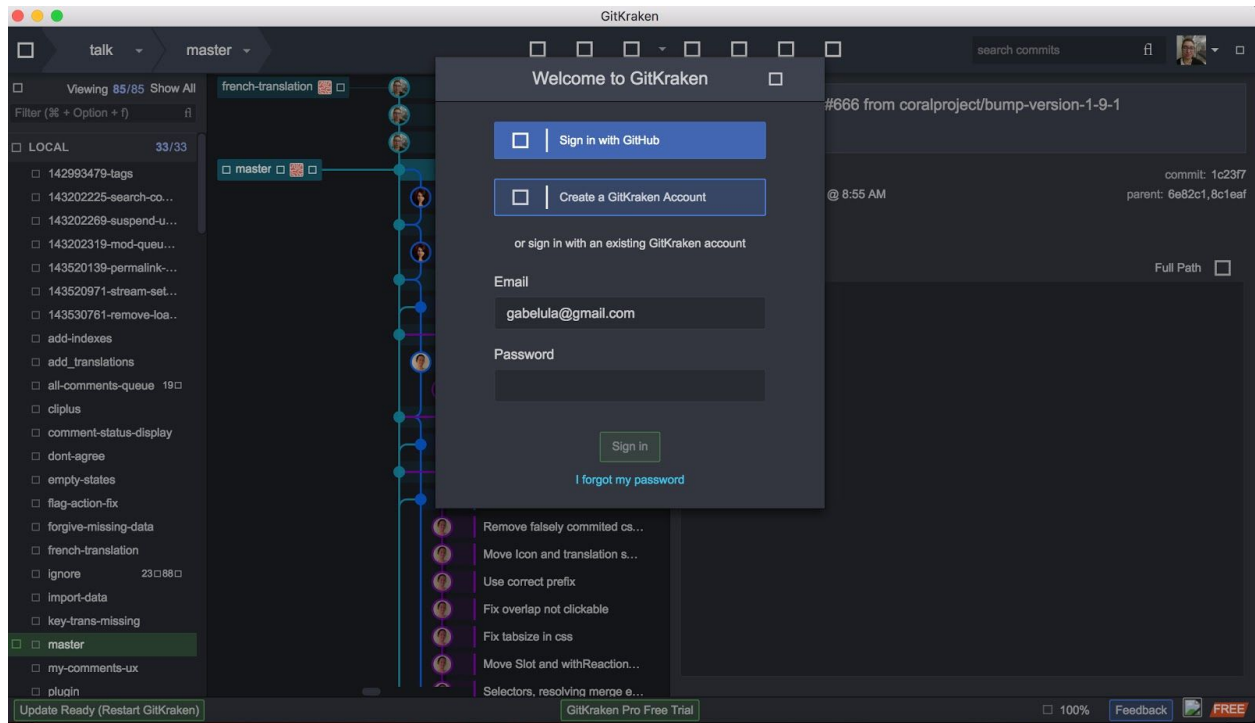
GitKraken

talk master

search commits

Viewing 85/85 Show All

Filter (⌘ + Option + f)

LOCAL 33/33

142993479-tags
143202225-search-co...
143202269-suspend-u...
143202319-mod-queu...
143520139-permalink-...
143520971-stream-set...
143530761-remove-loa...
add-indexes
add_translations
all-comments-queue 19
cliplus
comment-status-display
dont-agree
empty-states
flag-action-fix
forgive-missing-data
french-translation
ignore 23 88
import-data
key-trans-missing
master
my-comments-ux
plugin

french-translation

master

Welcome to GitKraken

Sign in with GitHub

Create a GitKraken Account

or sign in with an existing GitKraken account

Email

gabelula@gmail.com

Password

Sign in

I forgot my password

#666 from coralproject/bump-version-1-9-1

@ 8:55 AM

commit: 1c23f7
parent: 6e82c1,8c1eaf

Full Path

Remove falsely commited cs...
Move Icon and translation s...
Use correct prefix
Fix overlap not clickable
Fix tabsize in css
Move Slot and withReaction...
Selectors, resolving merge e...

Update Ready (Restart GitKraken)

GitKraken Pro Free Trial

100%

Feedback

FREE